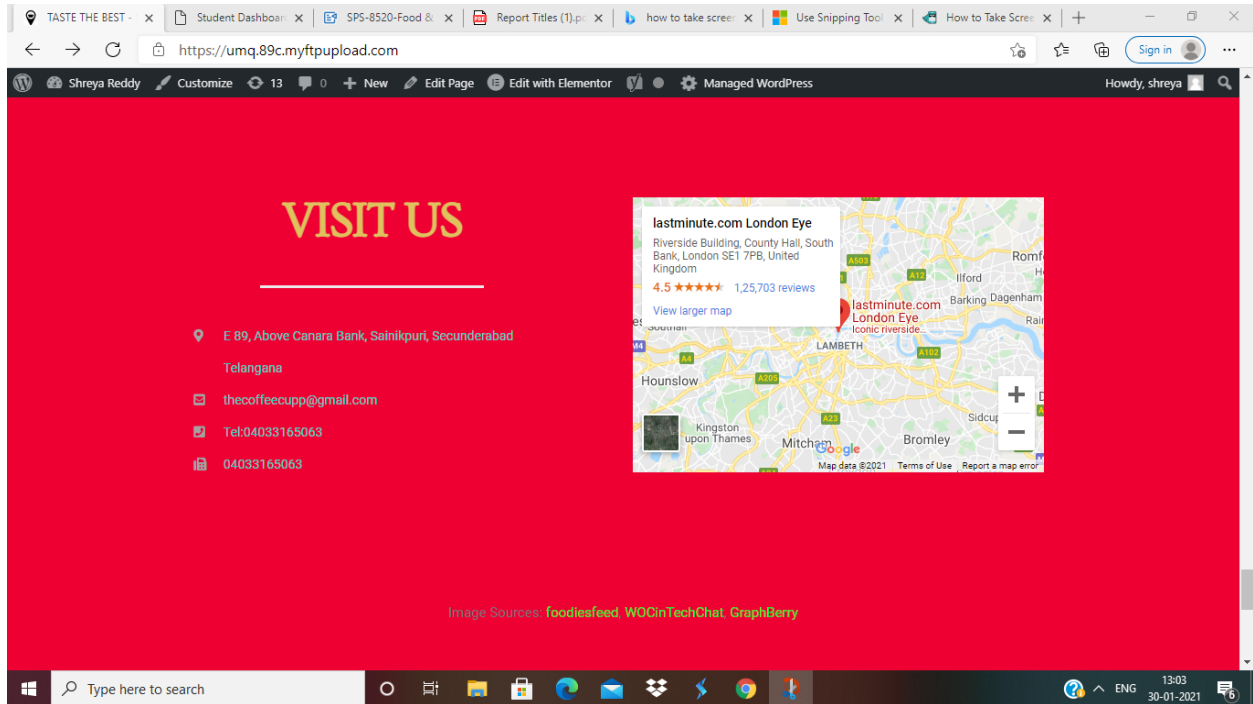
TASTE THE BEST - | Student Dashboard | SPS-8520-Food & | Report Titles (1).pd | how to take scree | Use Snipping Tool | How to Take Scree

https://umq.89c.myftpupload.com

Sign in

Shreya Reddy  Customize  13  0  New  Edit Page  Edit with Elementor  Managed WordPress  Howdy, shreya

VISIT US

E 89, Above Canara Bank, Sainikpuri, Secunderabad

Telangana

thecoffeecupp@gmail.com

Tel:04033165063

04033165063

lastminute.com London Eye
Riverside Building, County Hall, South Bank, London SE1 7PB, United Kingdom
4.5 ★★★★★ 1,25,703 reviews
View larger map

lastminute.com London Eye
Iconic riverside...
A503
A12
Ilford
Romf
Barking Dagenham
Rain
LAMBETH
A4
A102
Hounslow
A205
Kingston upon Thames
A23
Sidcup
Mitcham
Bromley
Google
Map data ©2021  Terms of Use  Report a map error

Image Sources: foodiesfeed, WOCinTechChat, GraphBerry

Type here to search

ENG  13:03  30-01-2021